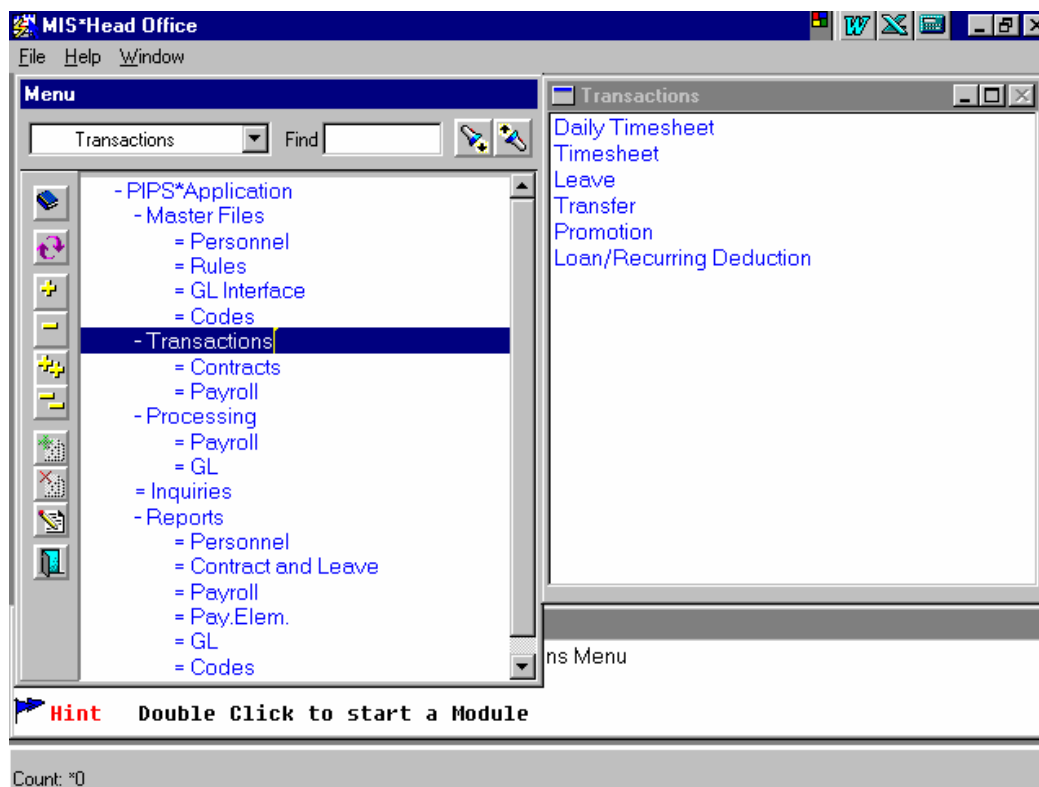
MIS*Head Office

File Help Window

Menu

Transactions Find

- PIPS*Application
- Master Files
= Personnel
= Rules
= GL Interface
= Codes
- Transactions
= Contracts
= Payroll
- Processing
= Payroll
= GL
= Inquiries
- Reports
= Personnel
= Contract and Leave
= Payroll
= Pay.Elem.
= GL
= Codes

Transactions

Daily Timesheet
Timesheet
Leave
Transfer
Promotion
Loan/Recurring Deduction

ns Menu

Hint Double Click to start a Module

Count: *0